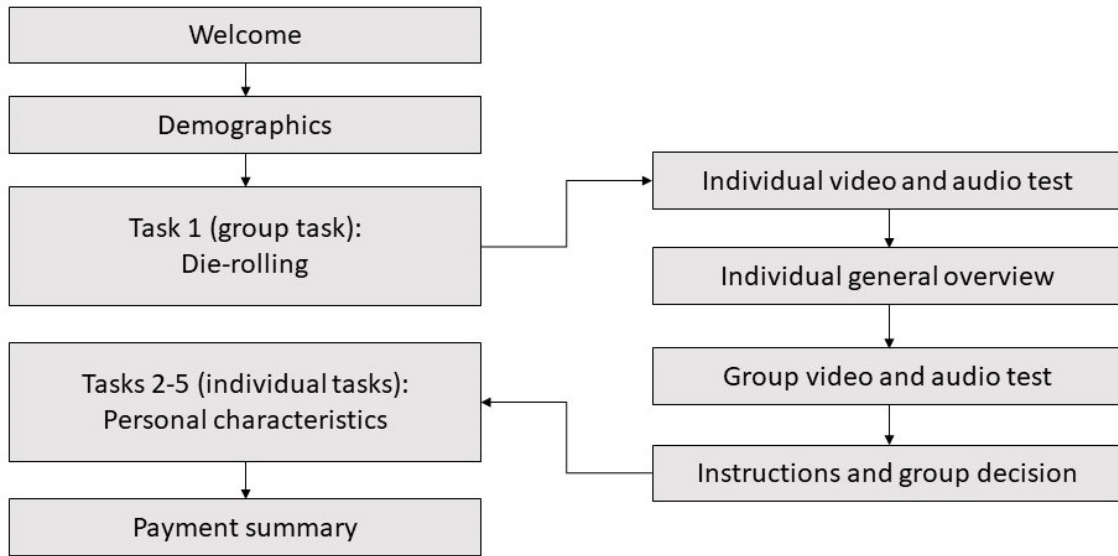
Welcome

Demographics

Task 1 (group task): Die-rolling

Individual video and audio test

Individual general overview

Group video and audio test

Instructions and group decision

Tasks 2-5 (individual tasks): Personal characteristics

Payment summary